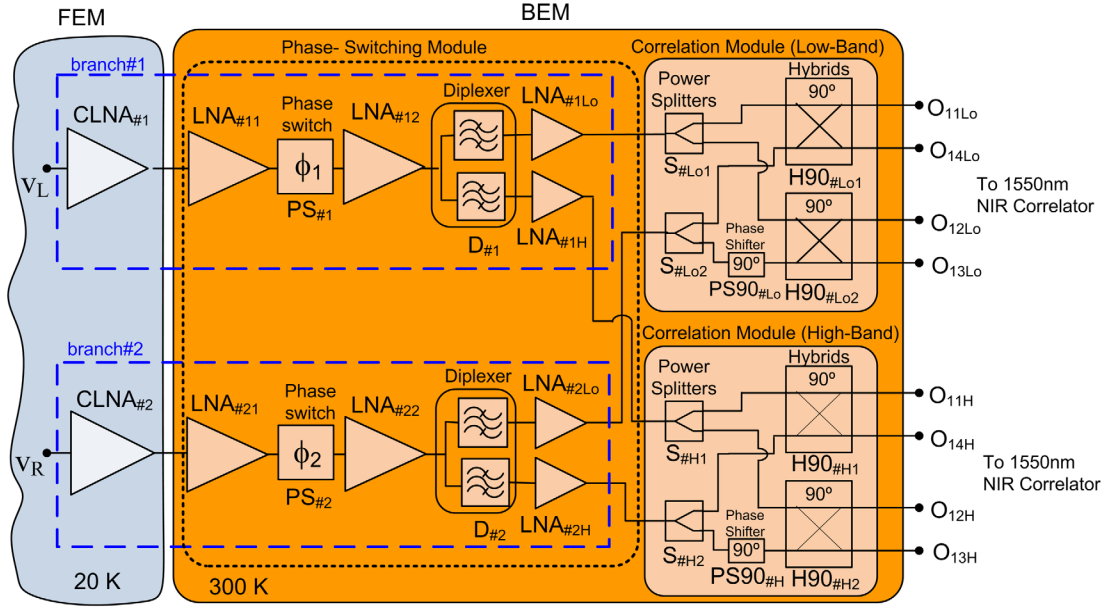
FEM

BEM

Phase- Switching Module

Correlation Module (Low-Band)

branch#1

CLNA$_{\#1}$

$V_L$

LNA$_{\#11}$

Phase switch

$\phi_1$

PS$_{\#1}$

LNA$_{\#12}$

Diplexer

D$_{\#1}$

LNA$_{\#1Lo}$

LNA$_{\#1H}$

Power Splitters

S$_{\#Lo1}$

S$_{\#Lo2}$

Hybrids

90º

H90$_{\#Lo1}$

90º

Phase Shifter

90º

PS90$_{\#Lo}$

H90$_{\#Lo2}$

O$_{11Lo}$

O$_{14Lo}$

O$_{12Lo}$

O$_{13Lo}$

To 1550nm NIR Correlator

Correlation Module (High-Band)

branch#2

CLNA$_{\#2}$

$V_R$

LNA$_{\#21}$

Phase switch

$\phi_2$

PS$_{\#2}$

LNA$_{\#22}$

Diplexer

D$_{\#2}$

LNA$_{\#2Lo}$

LNA$_{\#2H}$

Power Splitters

S$_{\#H1}$

S$_{\#H2}$

Hybrids

90º

H90$_{\#H1}$

90º

Phase Shifter

90º

PS90$_{\#H}$

H90$_{\#H2}$

O$_{11H}$

O$_{14H}$

O$_{12H}$

O$_{13H}$

To 1550nm NIR Correlator

20 K

300 K